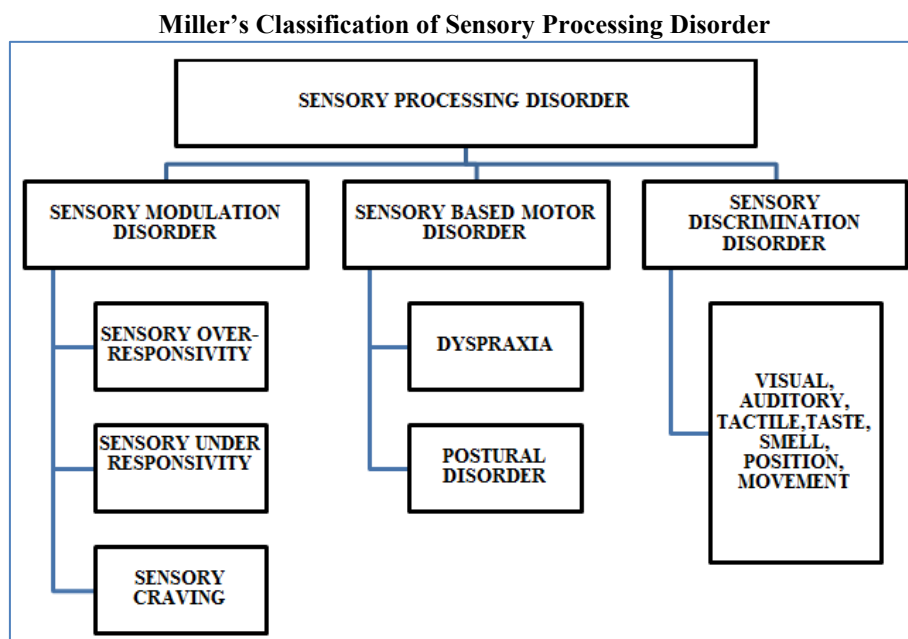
Miller’s Classification of Sensory Processing Disorder

SENSORY PROCESSING DISORDER

SENSORY MODULATION DISORDER

SENSORY OVER-RESPONSIVITY

SENSORY UNDER RESPONSIVITY

SENSORY CRAVING

SENSORY BASED MOTOR DISORDER

DYSPRAXIA

POSTURAL DISORDER

SENSORY DISCRIMINATION DISORDER

VISUAL, AUDITORY, TACTILE,TASTE, SMELL, POSITION, MOVEMENT